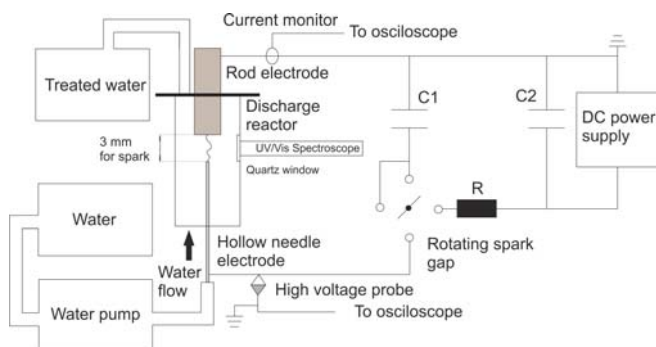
Current monitor
To osciloscope
Treated water
Rod electrode
Discharge reactor
C1
C2
DC power supply
3 mm for spark
UV/Vis Spectroscope
Quartz window
R
Water
Hollow needle electrode
Rotating spark gap
Water flow
High voltage probe
Water pump
To osciloscope